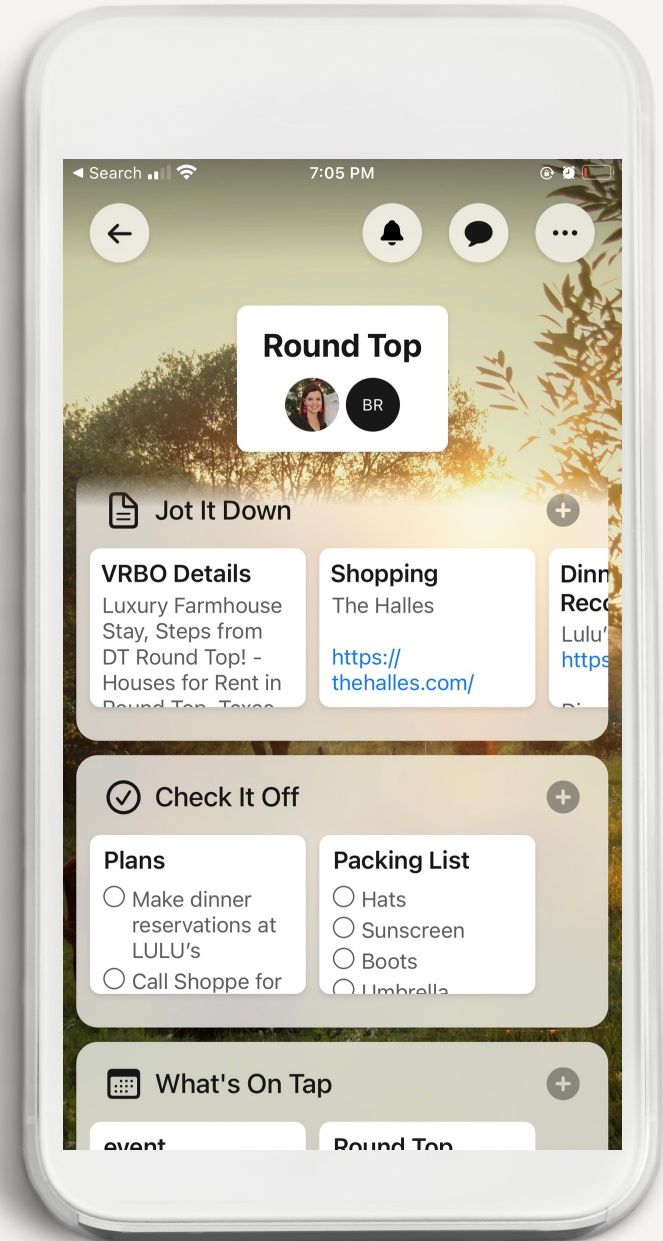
◂ Search 7:05 PM

Round Top

BR

Jot It Down

VRBO Details
Luxury Farmhouse Stay, Steps from DT Round Top! - Houses for Rent in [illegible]

Shopping
The Halles

https://thehalles.com/

Dinn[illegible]
Rec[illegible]
Lulu'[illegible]
https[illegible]

Check It Off

Plans
Make dinner reservations at LULU's
Call Shoppe for

Packing List
Hats
Sunscreen
Boots
Umbrella

What's On Tap

event

Round Top